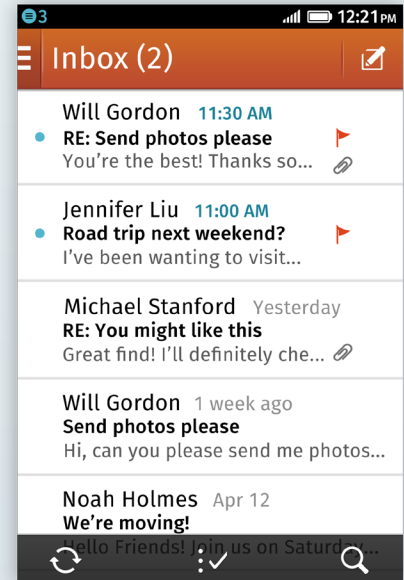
3
12:21PM

Inbox (2)

Will Gordon 11:30 AM
RE: Send photos please
You're the best! Thanks so...

Jennifer Liu 11:00 AM
Road trip next weekend?
I've been wanting to visit...

Michael Stanford Yesterday
RE: You might like this
Great find! I'll definitely che...

Will Gordon 1 week ago
Send photos please
Hi, can you please send me photos...

Noah Holmes Apr 12
We're moving!
Hello Friends! Join us on Saturday...